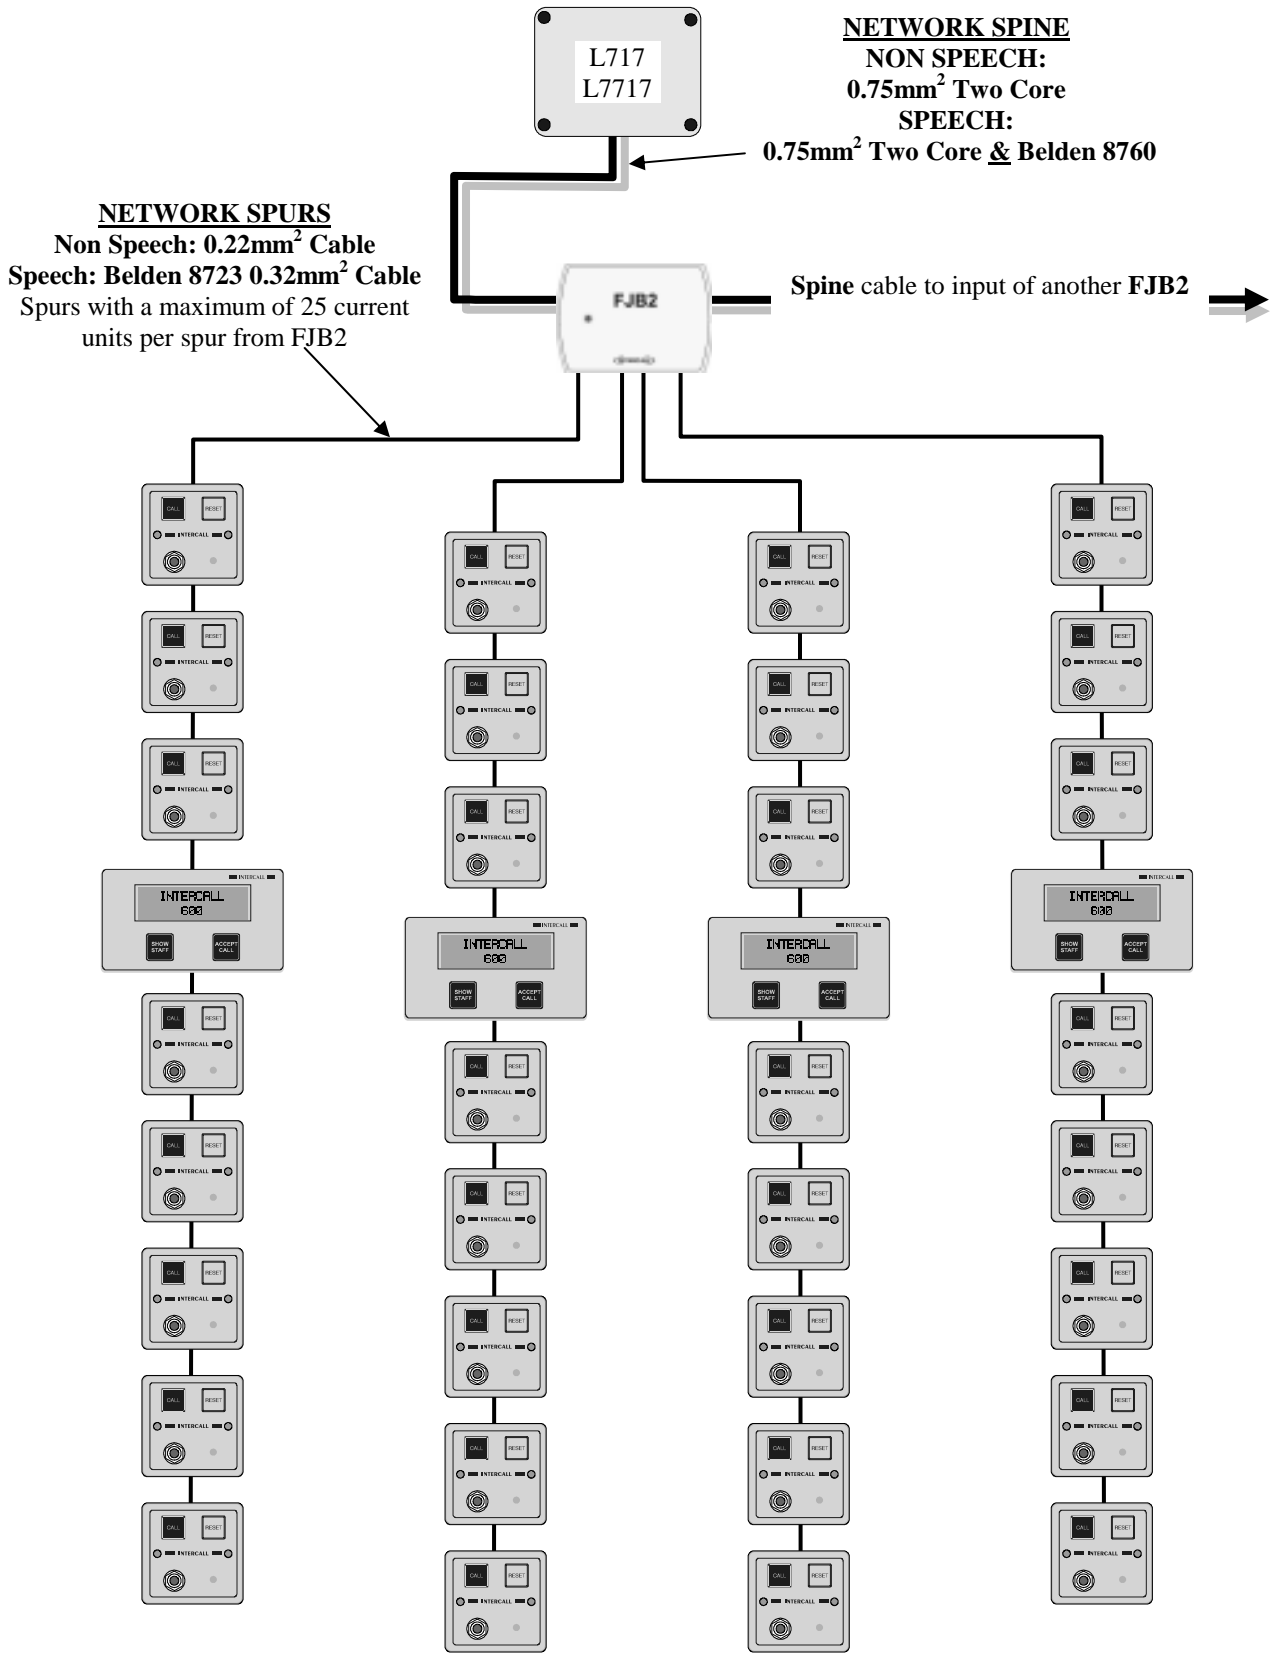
L717
L7717

NETWORK SPINE
NON SPEECH:
0.75mm$^2$ Two Core
SPEECH:
0.75mm$^2$ Two Core & Belden 8760

NETWORK SPURS
Non Speech: 0.22mm$^2$ Cable
Speech: Belden 8723 0.32mm$^2$ Cable
Spurs with a maximum of 25 current units per spur from FJB2

FJB2

Spine cable to input of another FJB2

CALL RESET
INTERCALL

CALL RESET
INTERCALL

CALL RESET
INTERCALL

INTERCALL
INTERCALL 600
SHOW STAFF ACCEPT CALL

CALL RESET
INTERCALL

CALL RESET
INTERCALL

CALL RESET
INTERCALL

CALL RESET
INTERCALL

CALL RESET
INTERCALL